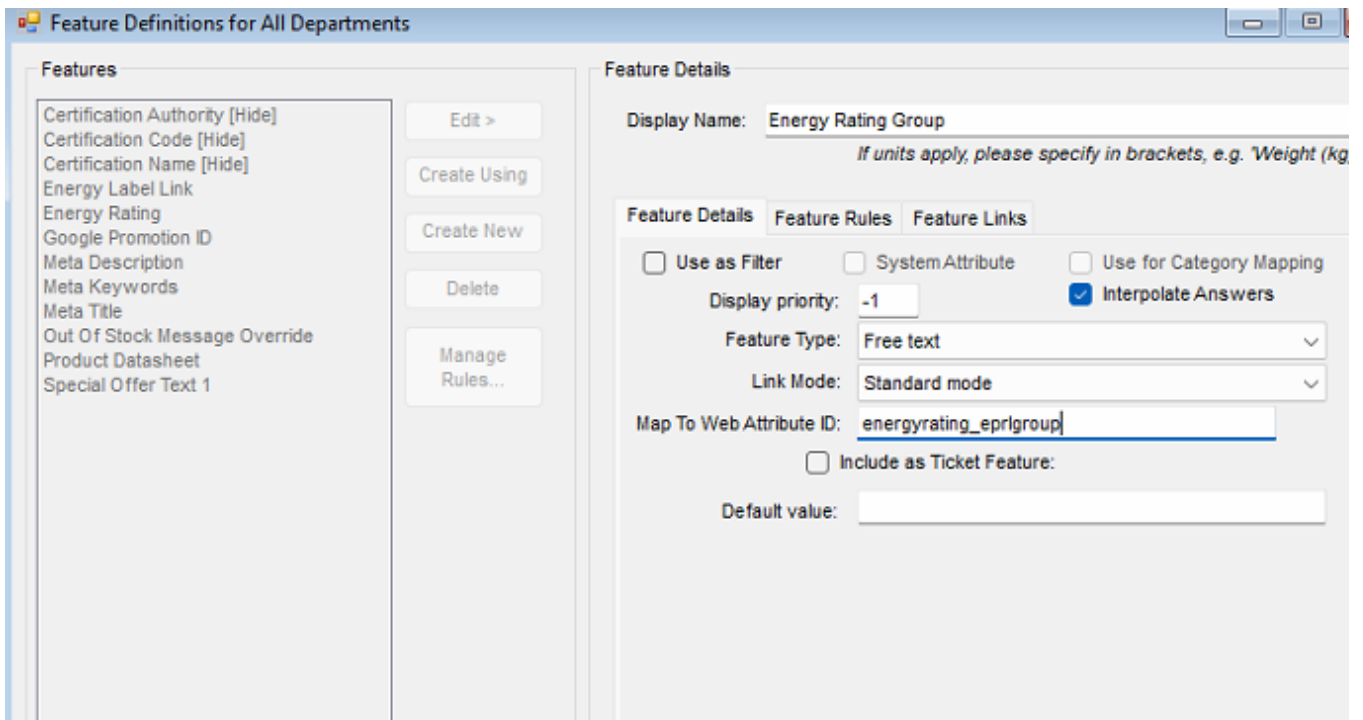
Feature Definitions for All Departments

Features

Certification Authority [Hide]
Certification Code [Hide]
Certification Name [Hide]
Energy Label Link
Energy Rating
Google Promotion ID
Meta Description
Meta Keywords
Meta Title
Out Of Stock Message Override
Product Datasheet
Special Offer Text 1

Edit >

Create Using

Create New

Delete

Manage Rules...

Feature Details

Display Name: Energy Rating Group

If units apply, please specify in brackets, e.g. 'Weight (kg

Feature Details | Feature Rules | Feature Links

Use as Filter

System Attribute

Use for Category Mapping

Display priority: -1

Interpolate Answers

Feature Type: Free text

Link Mode: Standard mode

Map To Web Attribute ID: energyrating_eprlgroup

Include as Ticket Feature:

Default value: